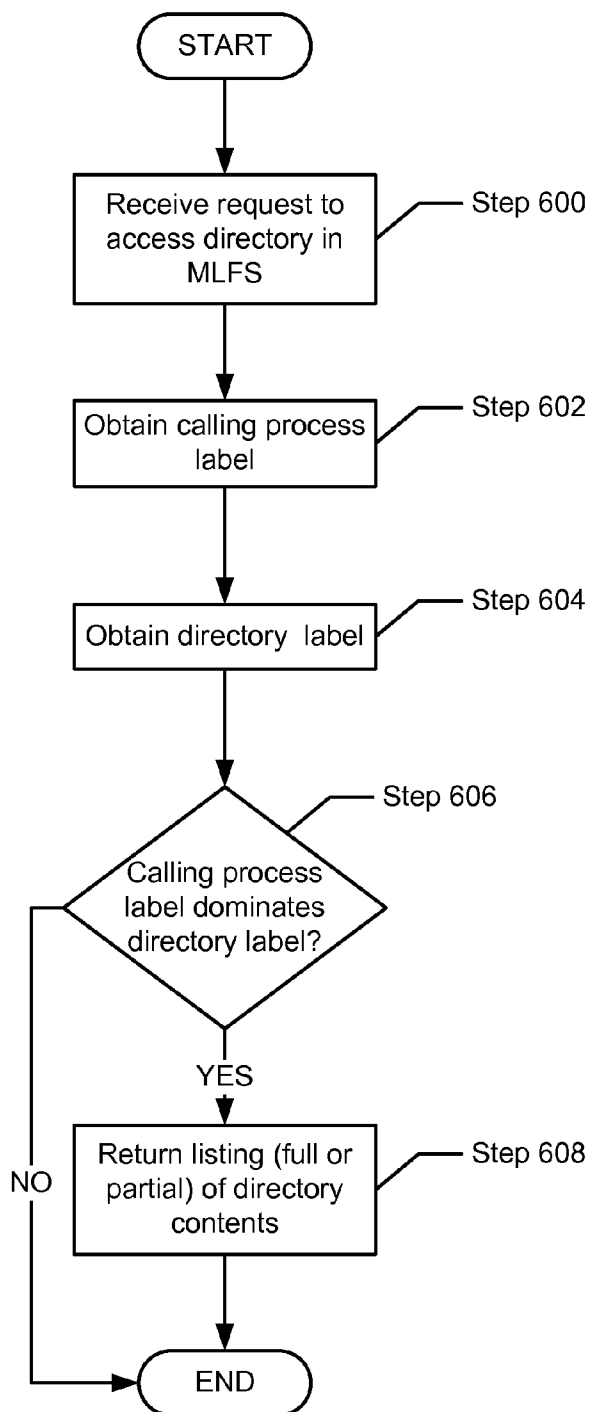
START

Receive request to access directory in MLFS

Step 600

Obtain calling process label

Step 602

Obtain directory label

Step 604

Calling process label dominates directory label?

Step 606

YES

NO

Return listing (full or partial) of directory contents

Step 608

END